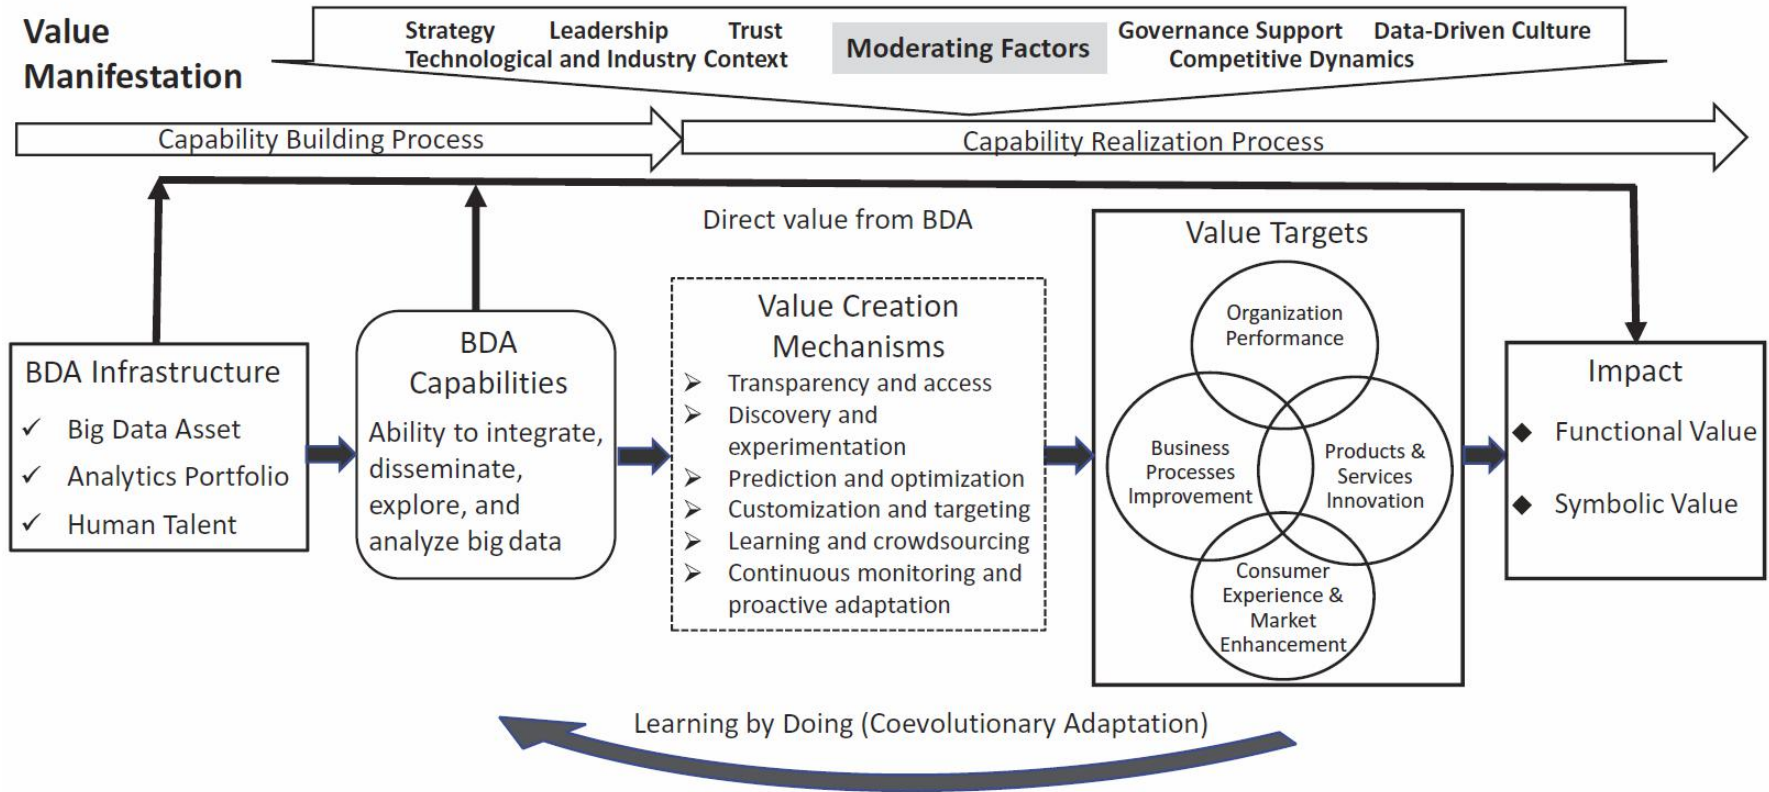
Value Manifestation

Strategy Leadership Trust
Technological and Industry Context

Moderating Factors

Governance Support Data-Driven Culture
Competitive Dynamics

Capability Building Process

Capability Realization Process

Direct value from BDA

BDA Infrastructure
✓ Big Data Asset
✓ Analytics Portfolio
✓ Human Talent

BDA Capabilities
Ability to integrate, disseminate, explore, and analyze big data

Value Creation Mechanisms
➢ Transparency and access
➢ Discovery and experimentation
➢ Prediction and optimization
➢ Customization and targeting
➢ Learning and crowdsourcing
➢ Continuous monitoring and proactive adaptation

Value Targets
Organization Performance
Business Processes Improvement
Products & Services Innovation
Consumer Experience & Market Enhancement

Impact
◆ Functional Value
◆ Symbolic Value

Learning by Doing (Coevolutionary Adaptation)